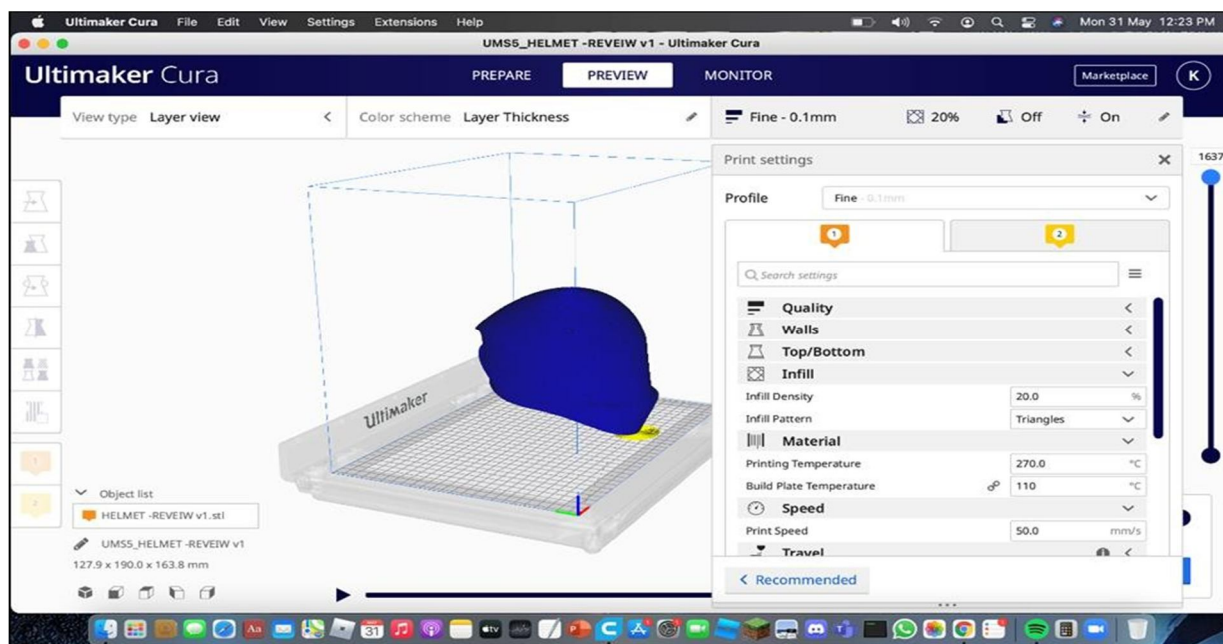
Ultimaker Cura File Edit View Settings Extensions Help

Mon 31 May 12:23 PM

UMS5_HELMET -REVEIW v1 - Ultimaker Cura

Ultimaker Cura

PREPARE PREVIEW MONITOR

Marketplace

K

View type Layer view

Color scheme Layer Thickness

Fine - 0.1mm 20% Off On

1637

Print settings

Profile Fine - 0.1mm

1 2

Search settings

Quality

Walls

Top/Bottom

Infill

Infill Density 20.0 %

Infill Pattern Triangles

Material

Printing Temperature 270.0 °C

Build Plate Temperature 110 °C

Speed

Print Speed 50.0 mm/s

Travel

Recommended

Ultimaker

1

2

Object list

HELMET -REVEIW v1.stl

UMS5_HELMET -REVEIW v1

127.9 x 190.0 x 163.8 mm

31